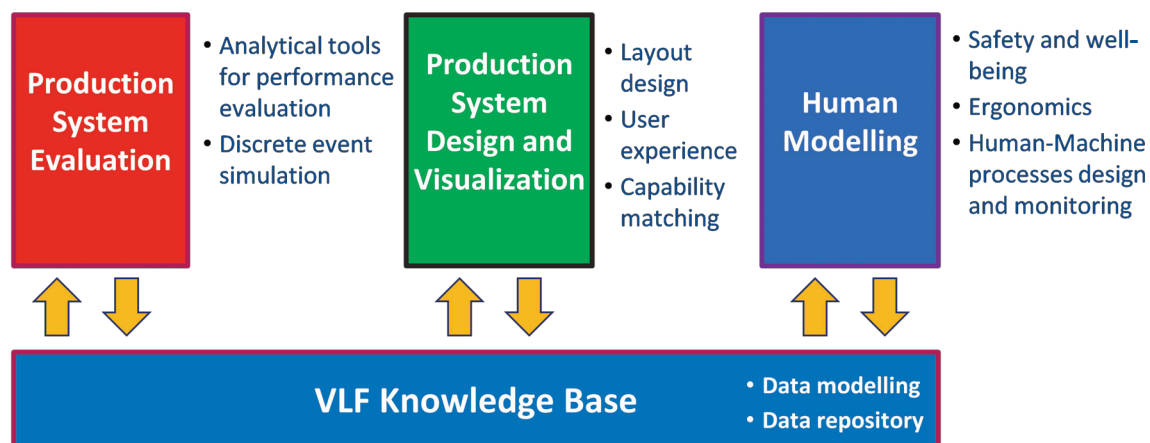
Production System Evaluation

• Analytical tools for performance evaluation
• Discrete event simulation

Production System Design and Visualization

• Layout design
• User experience
• Capability matching

Human Modelling

• Safety and well-being
• Ergonomics
• Human-Machine processes design and monitoring

VLF Knowledge Base

• Data modelling
• Data repository